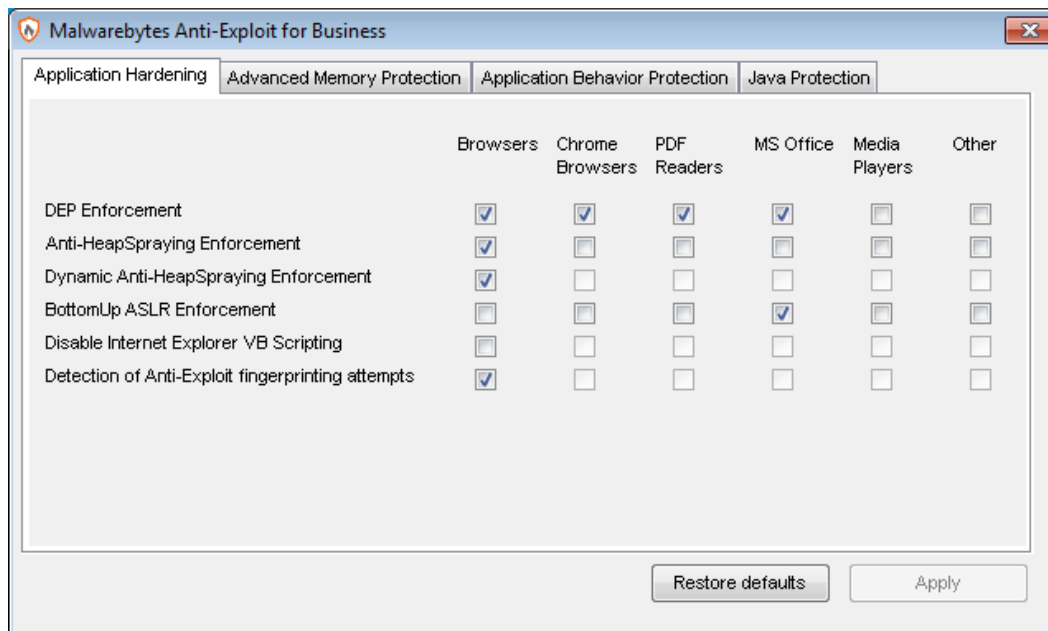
Malwarebytes Anti-Exploit for Business

Application Hardening | Advanced Memory Protection | Application Behavior Protection | Java Protection

| | Browsers | Chrome Browsers | PDF Readers | MS Office | Media Players | Other |
|---|---|---|---|---|---|---|
| DEP Enforcement | ☑ | ☑ | ☑ | ☑ | ☐ | ☐ |
| Anti-HeapSpraying Enforcement | ☑ | ☐ | ☐ | ☐ | ☐ | ☐ |
| Dynamic Anti-HeapSpraying Enforcement | ☑ | ☐ | ☐ | ☐ | ☐ | ☐ |
| BottomUp ASLR Enforcement | ☐ | ☐ | ☐ | ☑ | ☐ | ☐ |
| Disable Internet Explorer VB Scripting | ☐ | ☐ | ☐ | ☐ | ☐ | ☐ |
| Detection of Anti-Exploit fingerprinting attempts | ☑ | ☐ | ☐ | ☐ | ☐ | ☐ |

Restore defaults | Apply